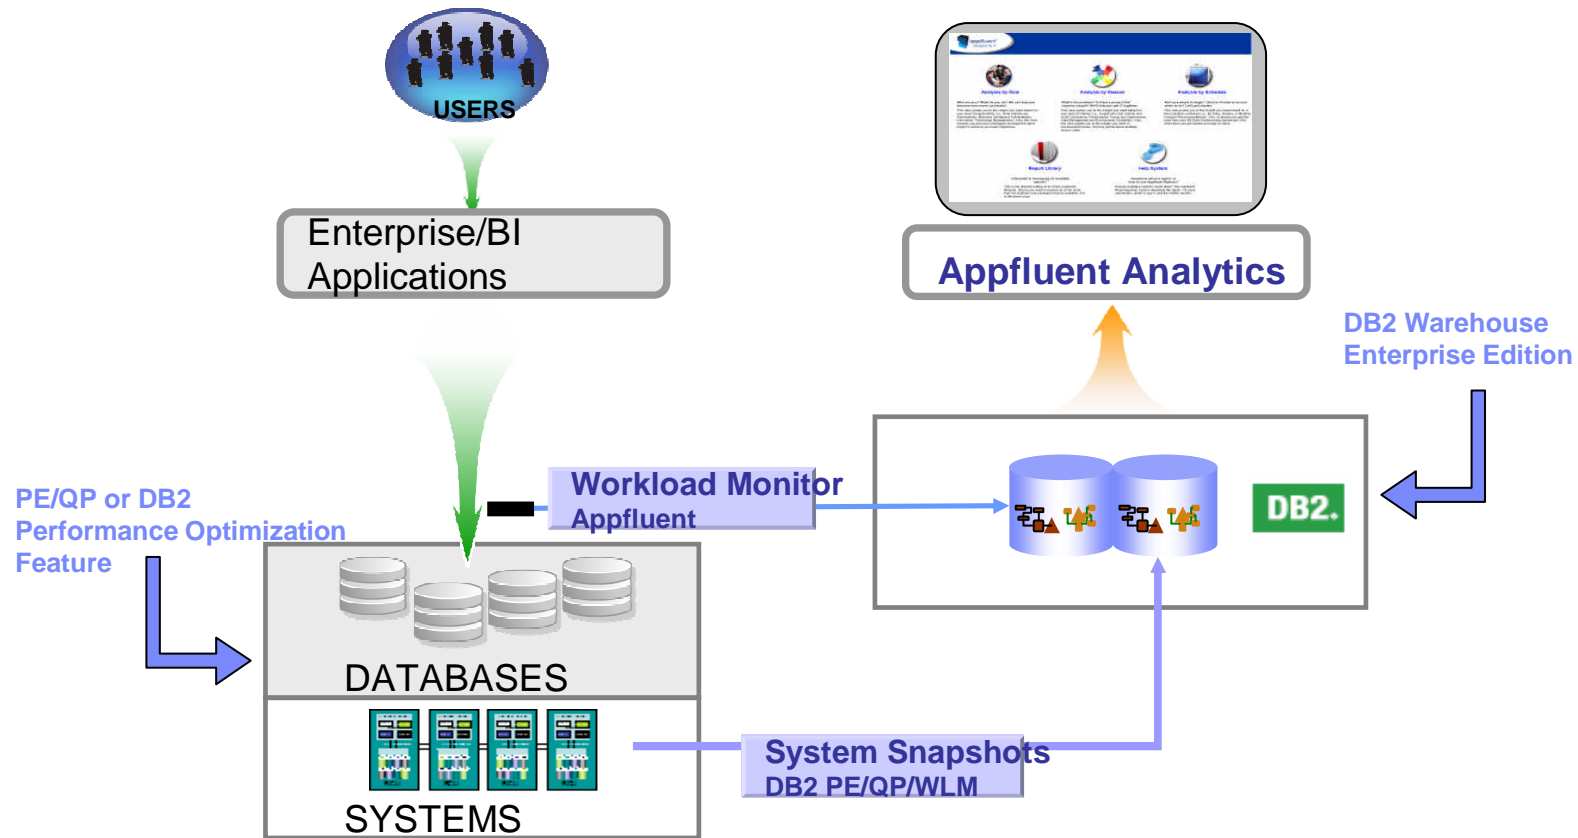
USERS

Enterprise/BI Applications

Appfluent Analytics

DB2 Warehouse Enterprise Edition

PE/QP or DB2 Performance Optimization Feature

Workload Monitor
Appfluent

DB2.

DATABASES

SYSTEMS

System Snapshots
DB2 PE/QP/WLM